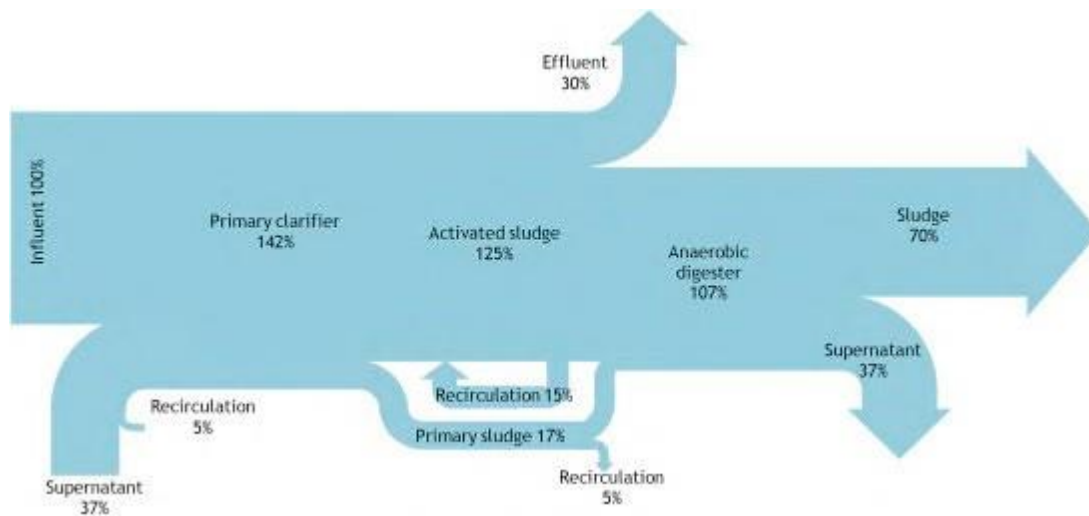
Effluent
30%

Influent 100%

Primary clarifier
142%

Activated sludge
125%

Anaerobic
digester
107%

Sludge
70%

Supernatant
37%

Recirculation 15%

Recirculation
5%

Primary sludge 17%

Recirculation
5%

Supernatant
37%